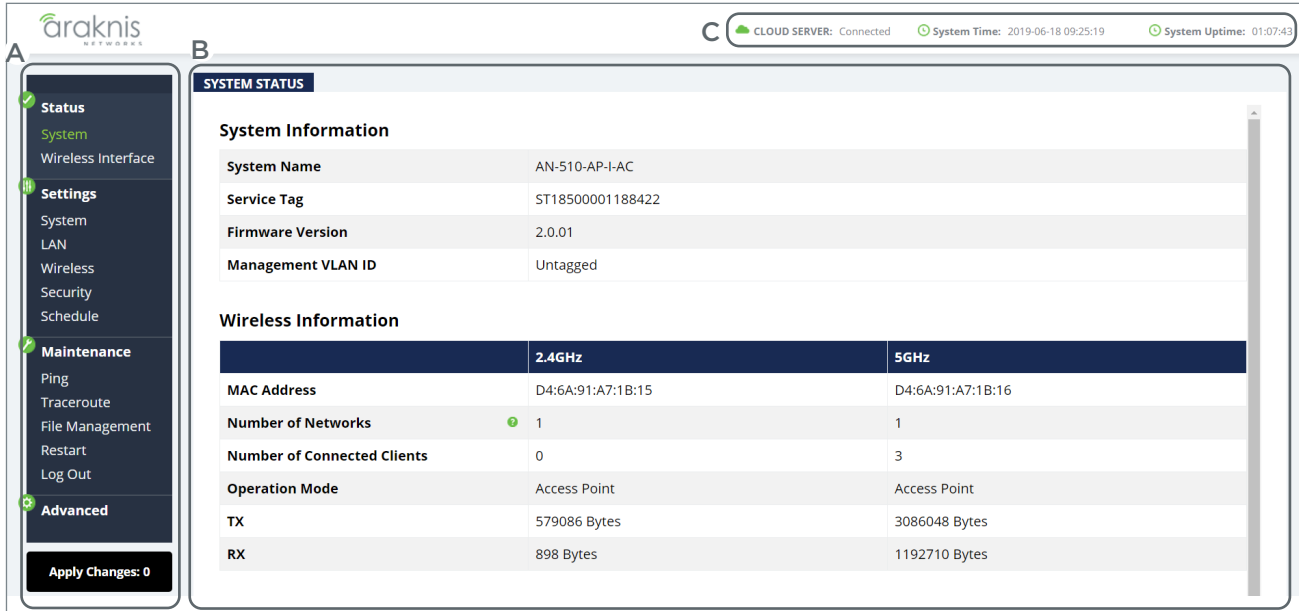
araknis
NETWORKS

C CLOUD SERVER: Connected System Time: 2019-06-18 09:25:19 System Uptime: 01:07:43

A

Status
System
Wireless Interface

Settings
System
LAN
Wireless
Security
Schedule

Maintenance
Ping
Traceroute
File Management
Restart
Log Out

Advanced

Apply Changes: 0

B

SYSTEM STATUS

System Information

| System Name | AN-510-AP-I-AC |
|---|---|
| Service Tag | ST18500001188422 |
| Firmware Version | 2.0.01 |
| Management VLAN ID | Untagged |

Wireless Information

| | 2.4GHz | 5GHz |
|---|---|---|
| MAC Address | D4:6A:91:A7:1B:15 | D4:6A:91:A7:1B:16 |
| Number of Networks | 1 | 1 |
| Number of Connected Clients | 0 | 3 |
| Operation Mode | Access Point | Access Point |
| TX | 579086 Bytes | 3086048 Bytes |
| RX | 898 Bytes | 1192710 Bytes |